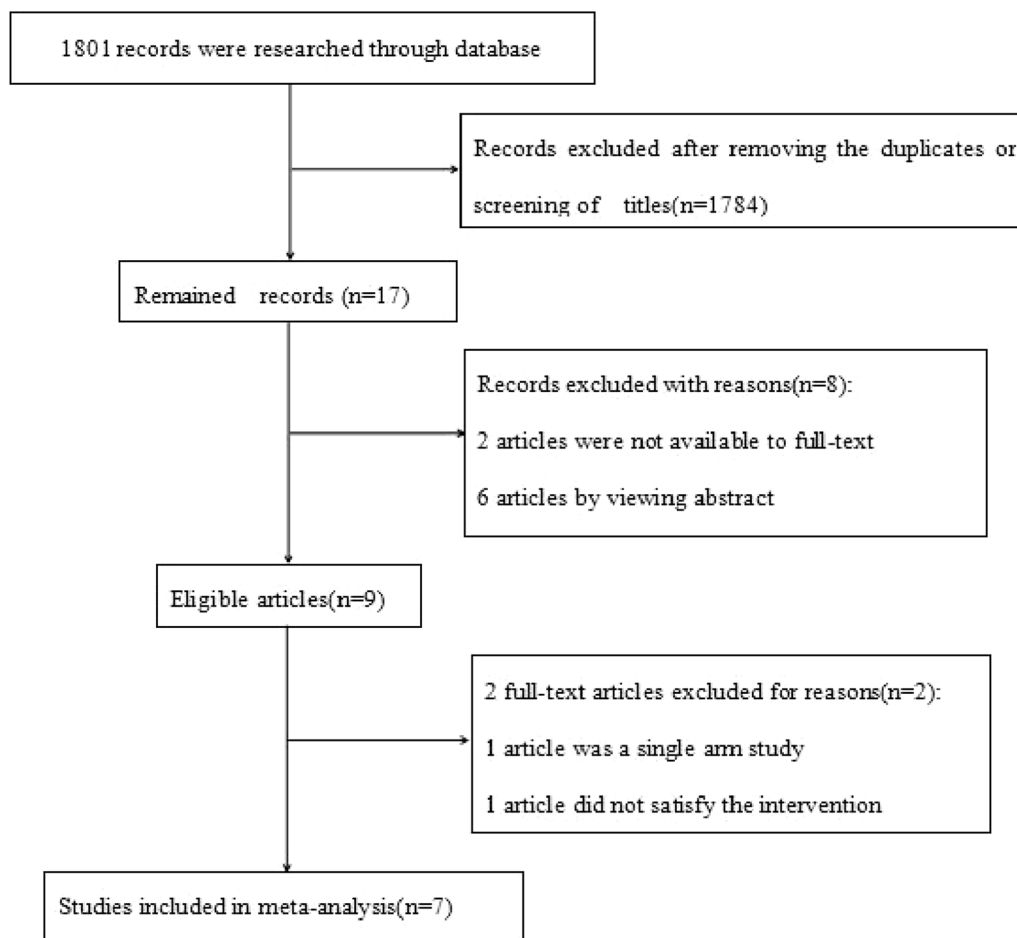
1801 records were researched through database

Records excluded after removing the duplicates or screening of titles(n=1784)

Remained records (n=17)

Records excluded with reasons(n=8):

2 articles were not available to full-text

6 articles by viewing abstract

Eligible articles(n=9)

2 full-text articles excluded for reasons(n=2):

1 article was a single arm study

1 article did not satisfy the intervention

Studies included in meta-analysis(n=7)